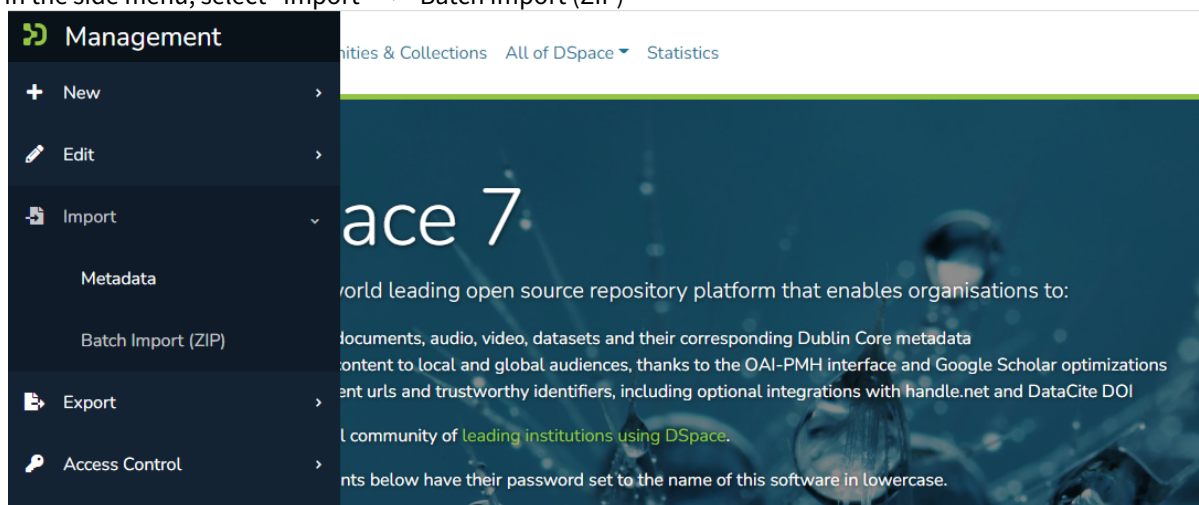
In the side menu, select "Import" -> "Batch Import (ZIP)"

Management

New

Edit

Import

Metadata

Batch Import (ZIP)

Export

Access Control

nities & Collections All of DSpace Statistics

ace 7

world leading open source repository platform that enables organisations to:

documents, audio, video, datasets and their corresponding Dublin Core metadata
content to local and global audiences, thanks to the OAI-PMH interface and Google Scholar optimizations
ent urls and trustworthy identifiers, including optional integrations with handle.net and DataCite DOI

l community of leading institutions using DSpace.

nts below have their password set to the name of this software in lowercase.